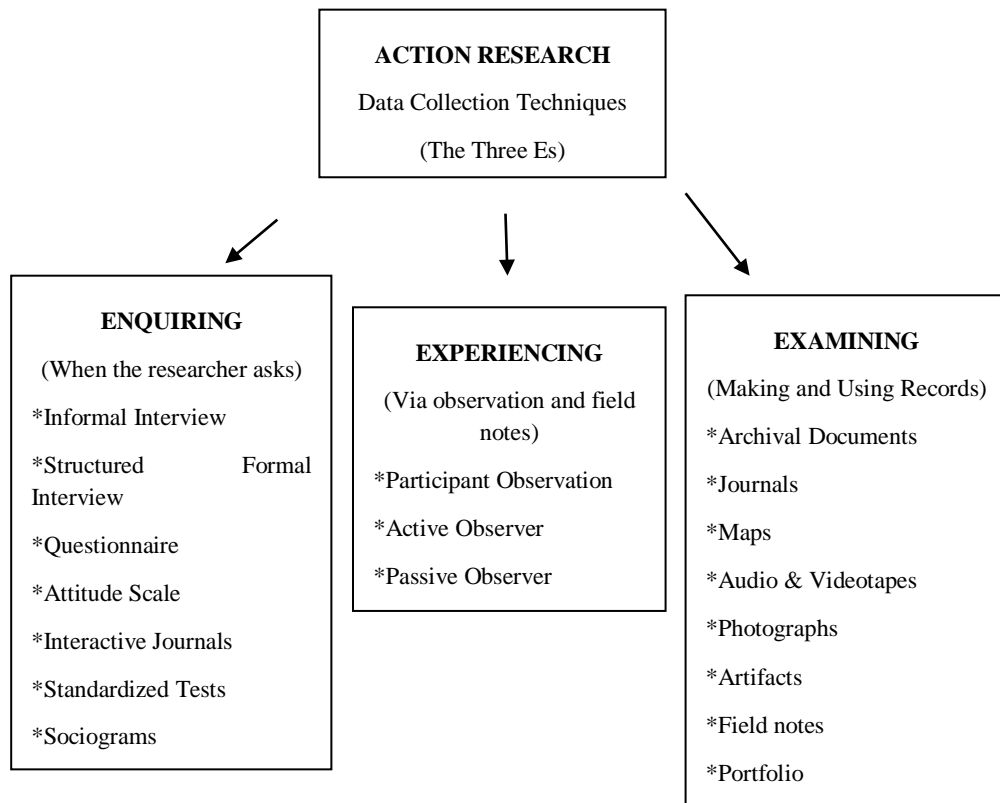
ACTION RESEARCH

Data Collection Techniques

(The Three Es)

ENQUIRING

(When the researcher asks)

*Informal Interview

*Structured Formal Interview

*Questionnaire

*Attitude Scale

*Interactive Journals

*Standardized Tests

*Sociograms

EXPERIENCING

(Via observation and field notes)

*Participant Observation

*Active Observer

*Passive Observer

EXAMINING

(Making and Using Records)

*Archival Documents

*Journals

*Maps

*Audio & Videotapes

*Photographs

*Artifacts

*Field notes

*Portfolio